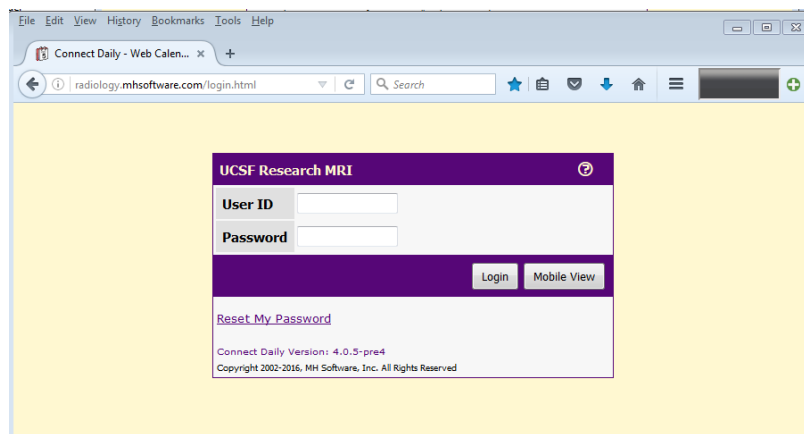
File Edit View History Bookmarks Tools Help

Connect Daily - Web Calen... ×

radiology.mhsoftware.com/login.html

Search

UCSF Research MRI

User ID

Password

Login

Mobile View

Reset My Password

Connect Daily Version: 4.0.5-pre4

Copyright 2002-2016, MH Software, Inc. All Rights Reserved